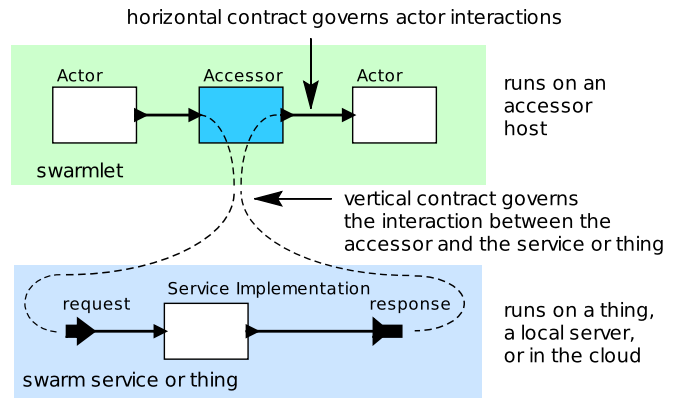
horizontal contract governs actor interactions

Actor

Accessor

Actor

runs on an accessor host

swarmlet

vertical contract governs the interaction between the accessor and the service or thing

Service Implementation

request

response

runs on a thing, a local server, or in the cloud

swarm service or thing